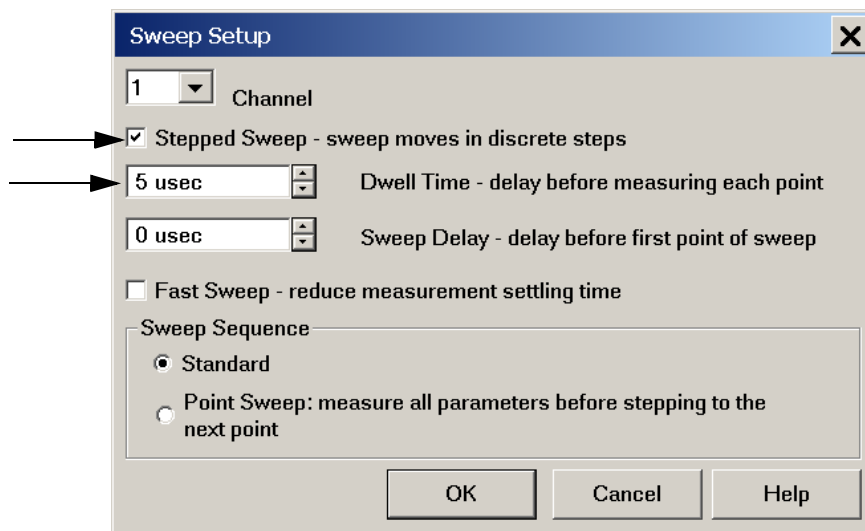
Sweep Setup

1

Channel

Stepped Sweep - sweep moves in discrete steps

5 usec

Dwell Time - delay before measuring each point

0 usec

Sweep Delay - delay before first point of sweep

Fast Sweep - reduce measurement settling time

Sweep Sequence

Standard

Point Sweep: measure all parameters before stepping to the next point

OK

Cancel

Help